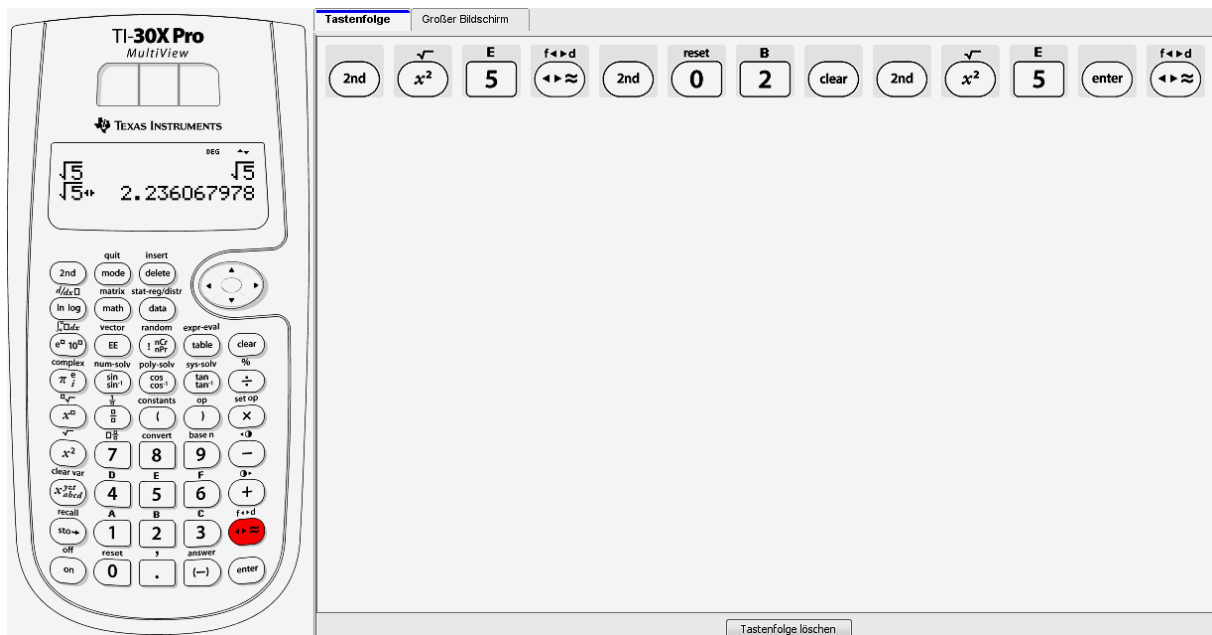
TI-30X Pro
MultiView
Texas Instruments

DEG
$\sqrt{5}$ $\sqrt{5}$
$\sqrt{5}$◂▸ 2.236067978

quit insert
2nd mode delete
$\frac{d}{dx}$ matrix stat-reg/distr
ln log math data
$\int dx$ vector random expr-eval
$e^{\square}$ $10^{\square}$ EE ! nCr nPr table clear
complex num-solv poly-solv sys-solv %
$\pi$ $e$ $i$ sin $sin^{-1}$ cos $cos^{-1}$ tan $tan^{-1}$ ÷
$\sqrt[\square]{}$ $\frac{1}{x}$ constants op set op
$x^{\square}$ $\frac{\square}{\square}$ ( ) ×
$\sqrt{}$ convert base n
$x^2$ 7 8 9 −
clear var D E F
$x^{yzt}_{abcd}$ 4 5 6 +
recall A B C f◂▸d
sto→ 1 2 3 ◂▸≈
off reset , answer
on 0 . (−) enter

Tastenfolge | Großer Bildschirm

2nd | $\sqrt{}$ $x^2$ | E 5 | f◂▸d ◂▸≈ | 2nd | reset 0 | B 2 | clear | 2nd | $\sqrt{}$ $x^2$ | E 5 | enter | f◂▸d ◂▸≈

Tastenfolge löschen